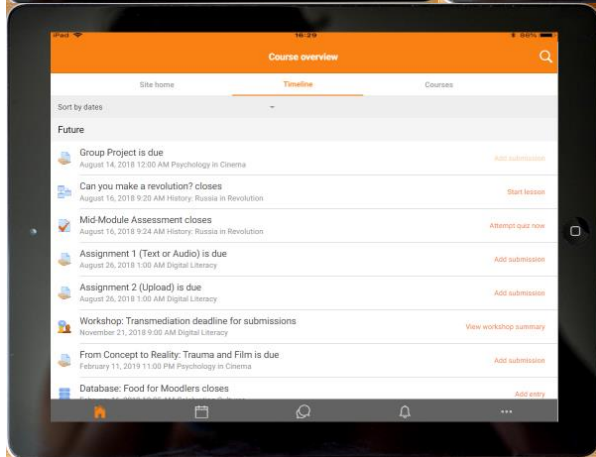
iPad
16:29
66%

Course overview

Site home
Timeline
Courses

Sort by dates

Future

Group Project is due
August 14, 2018 12:00 AM Psychology in Cinema
Add submission

Can you make a revolution? closes
August 16, 2018 9:20 AM History: Russia in Revolution
Start lesson

Mid-Module Assessment closes
August 16, 2018 9:24 AM History: Russia in Revolution
Attempt quiz now

Assignment 1 (Text or Audio) is due
August 26, 2018 1:00 AM Digital Literacy
Add submission

Assignment 2 (Upload) is due
August 26, 2018 1:00 AM Digital Literacy
Add submission

Workshop: Transmediation deadline for submissions
November 21, 2018 9:00 AM Digital Literacy
View workshop summary

From Concept to Reality: Trauma and Film is due
February 11, 2019 11:00 PM Psychology in Cinema
Add submission

Database: Food for Moodlers closes
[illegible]
Add entry

...